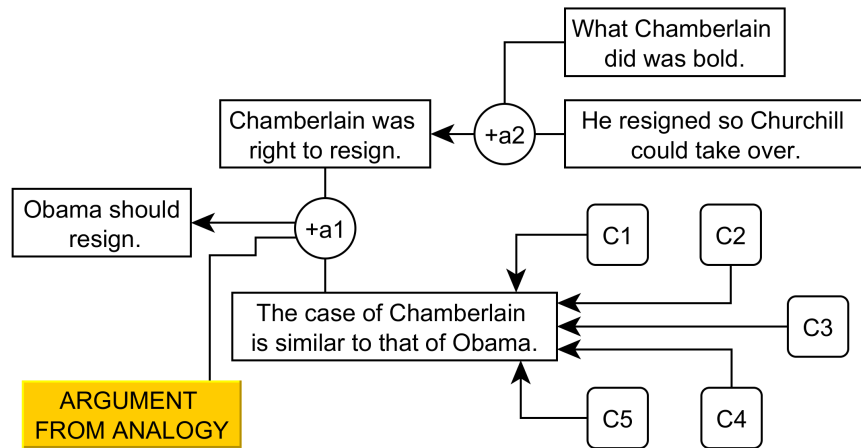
What Chamberlain did was bold.

Chamberlain was right to resign.

+a2

He resigned so Churchill could take over.

Obama should resign.

+a1

C1

C2

The case of Chamberlain is similar to that of Obama.

C3

ARGUMENT FROM ANALOGY

C5

C4